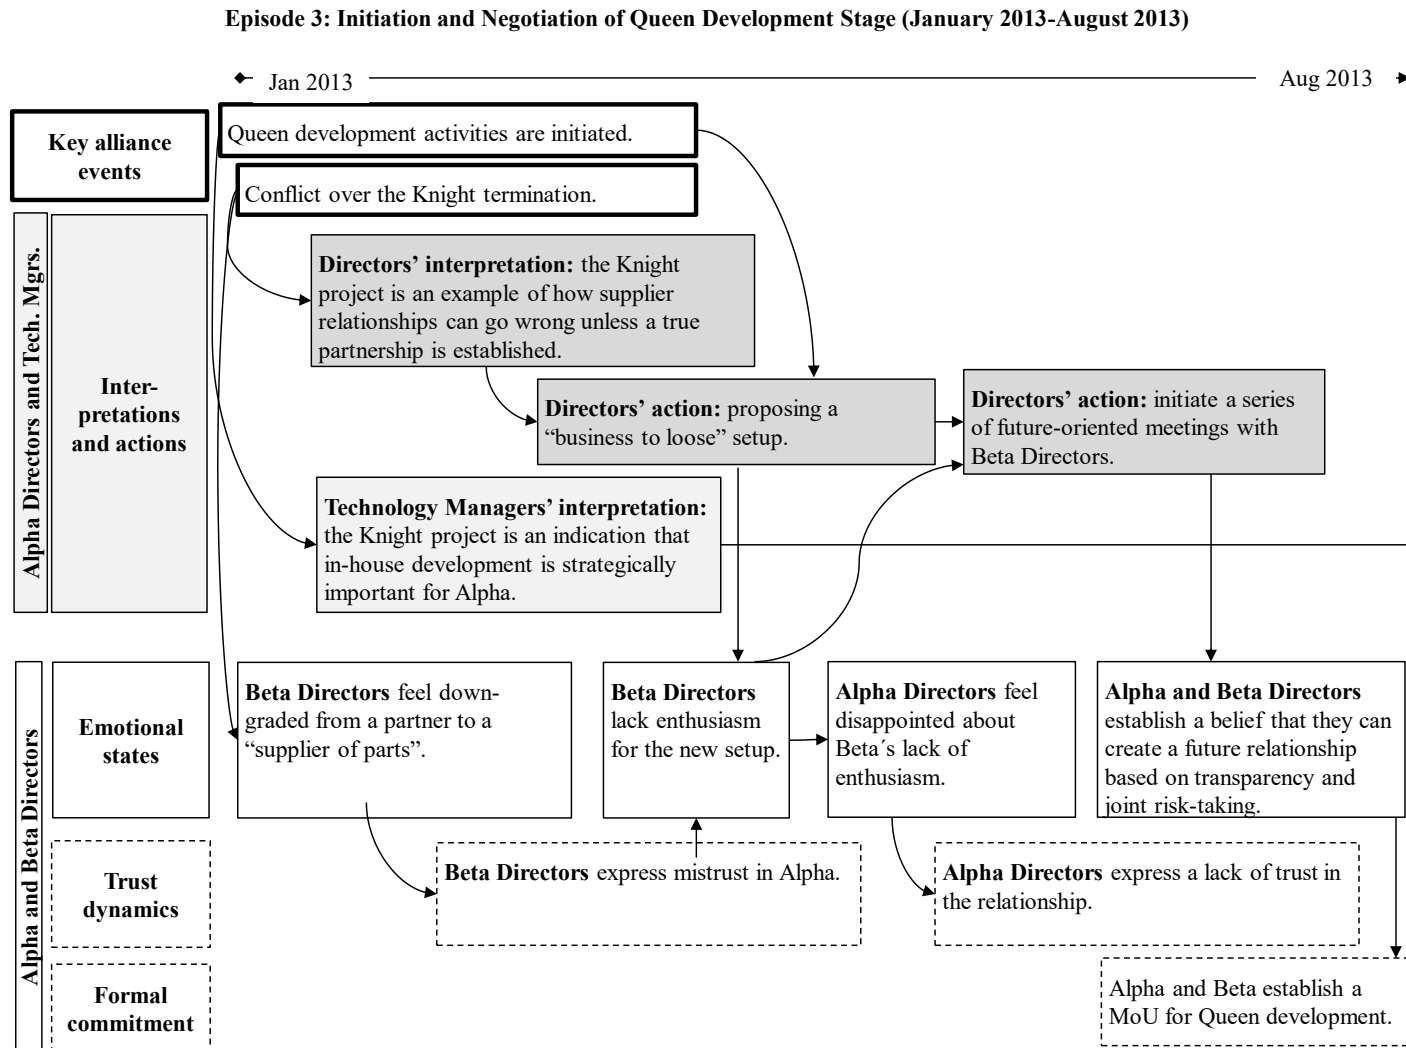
**Episode 3: Initiation and Negotiation of Queen Development Stage (January 2013-August 2013)**

Jan 2013

Aug 2013

**Key alliance events**

Queen development activities are initiated.

Conflict over the Knight termination.

**Alpha Directors and Tech. Mgrs.**

**Inter-pretations and actions**

**Directors' interpretation:** the Knight project is an example of how supplier relationships can go wrong unless a true partnership is established.

**Directors' action:** proposing a "business to loose" setup.

**Directors' action:** initiate a series of future-oriented meetings with Beta Directors.

**Technology Managers' interpretation:** the Knight project is an indication that in-house development is strategically important for Alpha.

**Alpha and Beta Directors**

**Emotional states**

**Beta Directors** feel down-graded from a partner to a "supplier of parts".

**Beta Directors** lack enthusiasm for the new setup.

**Alpha Directors** feel disappointed about Beta´s lack of enthusiasm.

**Alpha and Beta Directors** establish a belief that they can create a future relationship based on transparency and joint risk-taking.

**Trust dynamics**

**Beta Directors** express mistrust in Alpha.

**Alpha Directors** express a lack of trust in the relationship.

**Formal commitment**

Alpha and Beta establish a MoU for Queen development.